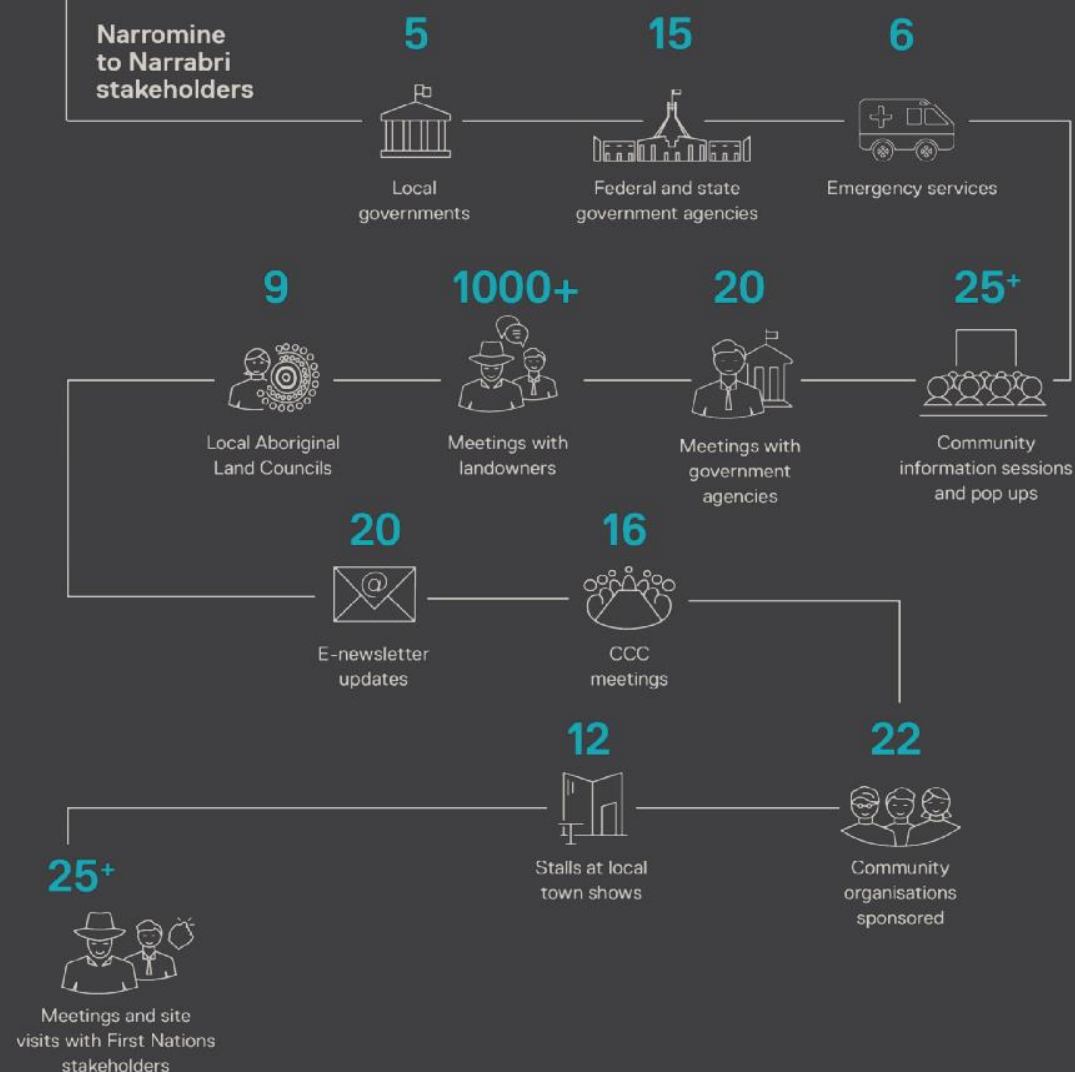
Narromine to Narrabri stakeholders

5
Local governments

15
Federal and state government agencies

6
Emergency services

9
Local Aboriginal Land Councils

1000+
Meetings with landowners

20
Meetings with government agencies

25+
Community information sessions and pop ups

20
E-newsletter updates

16
CCC meetings

12
Stalls at local town shows

22
Community organisations sponsored

25+
Meetings and site visits with First Nations stakeholders